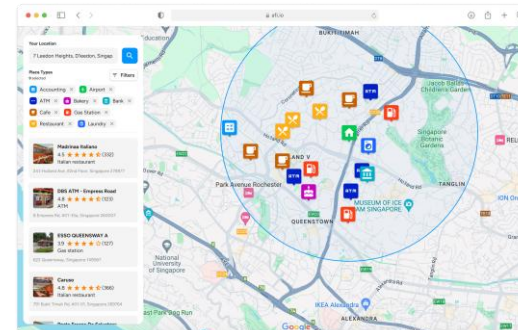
efil.io

Your Location
7 Leedon Heights, 3Tewdon, Singap

Place Types
Filters

Accounting
Airport
ATM
Bakery
Bank
Cafe
Gas Station
Restaurant
Laundry

Madrinas Italiano
4.5 (332)
Italian restaurant

DBS ATM - Empress Road
4.6
ATM

ESSO QUEENSWAY A
3.9 (127)
Gas station

Caruso
4.8 (366)
Italian restaurant

BUKIT TIMAH
Singapore Botanic Gardens
RELA
Park Avenue Rochester
QUEENSTOWN
MUSEUM OF ICE CREAM SINGAPORE
TANGLIN
National University of Singapore
IKEA Alexandra
ALEXANDRA
Google